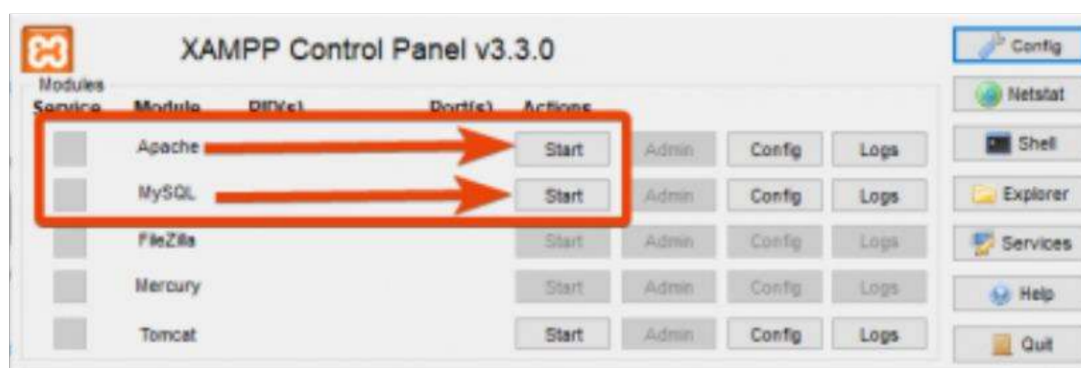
XAMPP Control Panel v3.3.0

Modules

| Service | Module | PID(s) | Port(s) | Actions | | | |
|---|---|---|---|---|---|---|---|
| | Apache | | | Start | Admin | Config | Logs |
| | MySQL | | | Start | Admin | Config | Logs |
| | FileZilla | | | Start | Admin | Config | Logs |
| | Mercury | | | Start | Admin | Config | Logs |
| | Tomcat | | | Start | Admin | Config | Logs |

Config
Netstat
Shell
Explorer
Services
Help
Quit